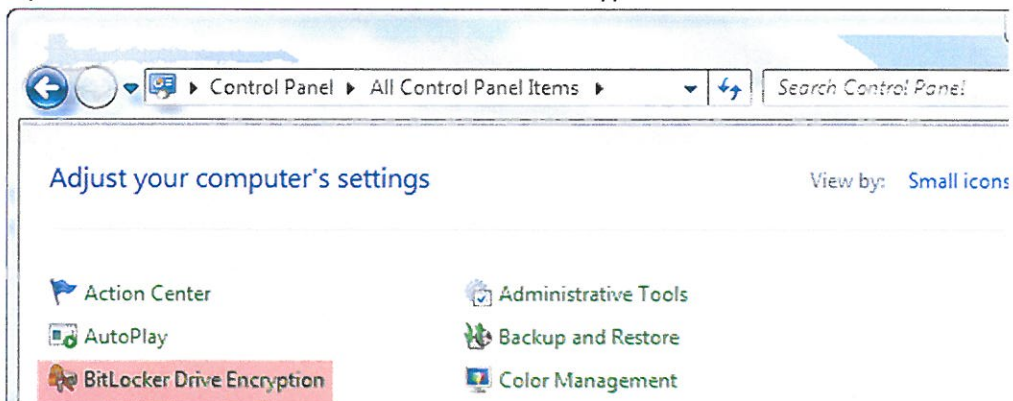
▸ Control Panel ▸ All Control Panel Items ▸

Search Control Panel

Adjust your computer's settings

View by: Small icons

Action Center

Administrative Tools

AutoPlay

Backup and Restore

BitLocker Drive Encryption

Color Management